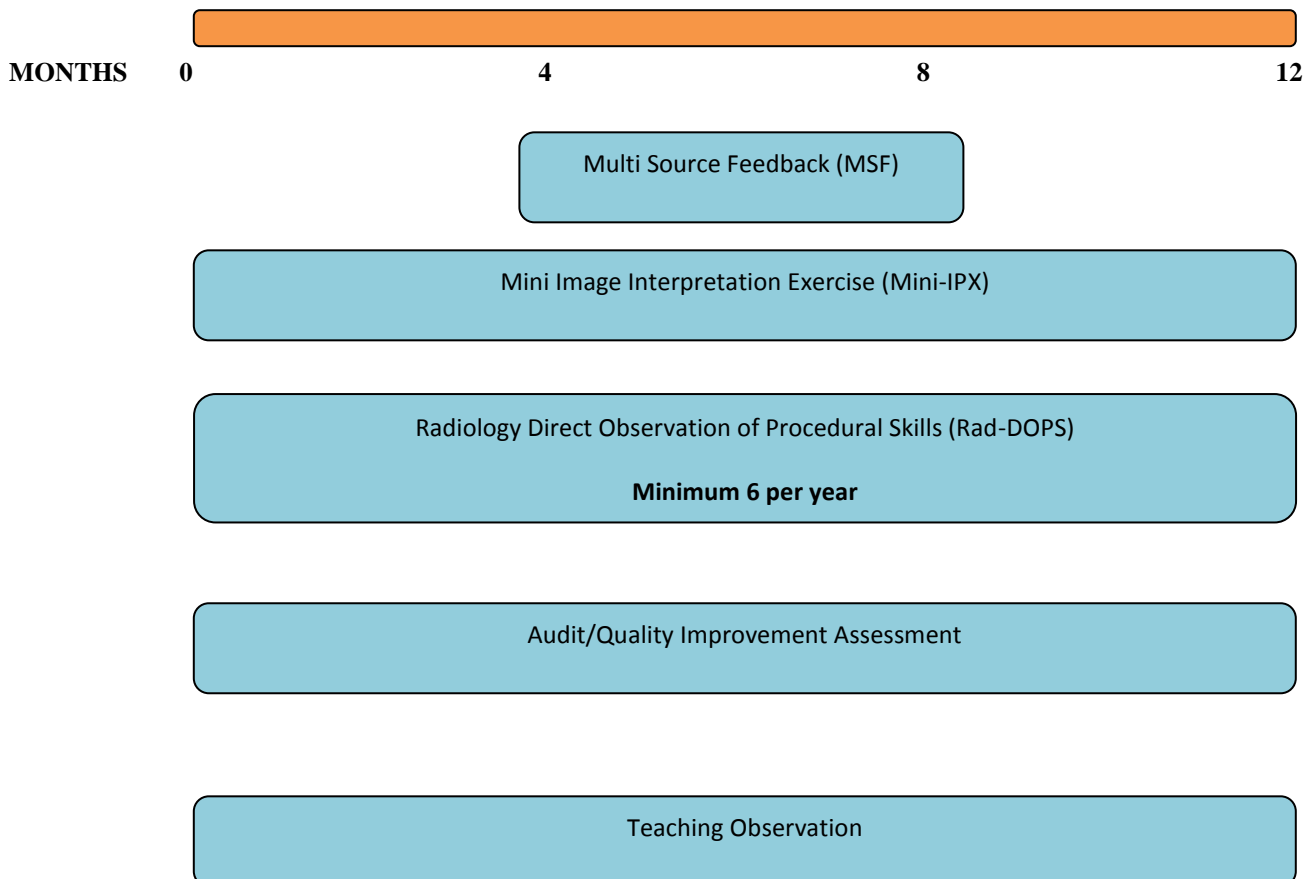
MONTHS 0 4 8 12

Multi Source Feedback (MSF)

Mini Image Interpretation Exercise (Mini-IPX)

Radiology Direct Observation of Procedural Skills (Rad-DOPS)

**Minimum 6 per year**

Audit/Quality Improvement Assessment

Teaching Observation